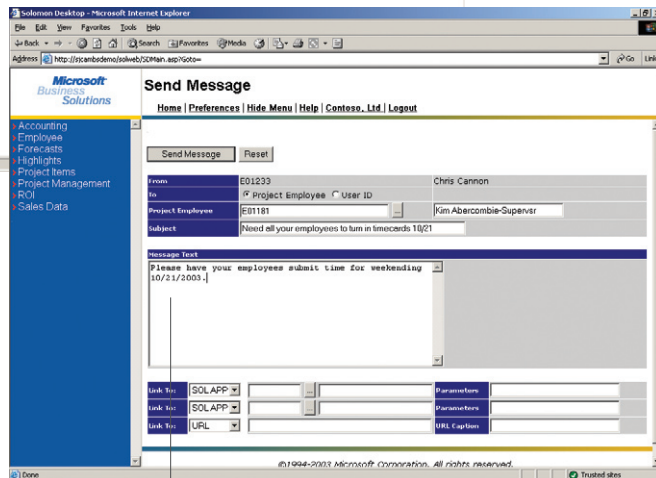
Solomon Desktop - Microsoft Internet Explorer

File Edit View Favorites Tools Help

Back Search Favorites Media

Address http://sjcambsdemo/solweb/SDMain.asp?Goto= Go Links

Microsoft Business Solutions

Send Message

Home | Preferences | Hide Menu | Help | Contoso, Ltd | Logout

Accounting
Employee
Forecasts
Highlights
Project Items
Project Management
ROI
Sales Data

Send Message Reset

| From | E01233 | Chris Cannon |
|---|---|---|
| To | Project Employee User ID | |
| Project Employee | E01181 | Kim Abercombie-Supervsr |
| Subject | Need all your employees to turn in timecards 10/21 | |

Message Text

Please have your employees submit time for weekending 10/21/2003.

| Link To: | SOL APP | | Parameters | |
|---|---|---|---|---|
| Link To: | SOL APP | | Parameters | |
| Link To: | URL | | URL Caption | |

©1994-2003 Microsoft Corporation. All rights reserved.

Done Trusted sites